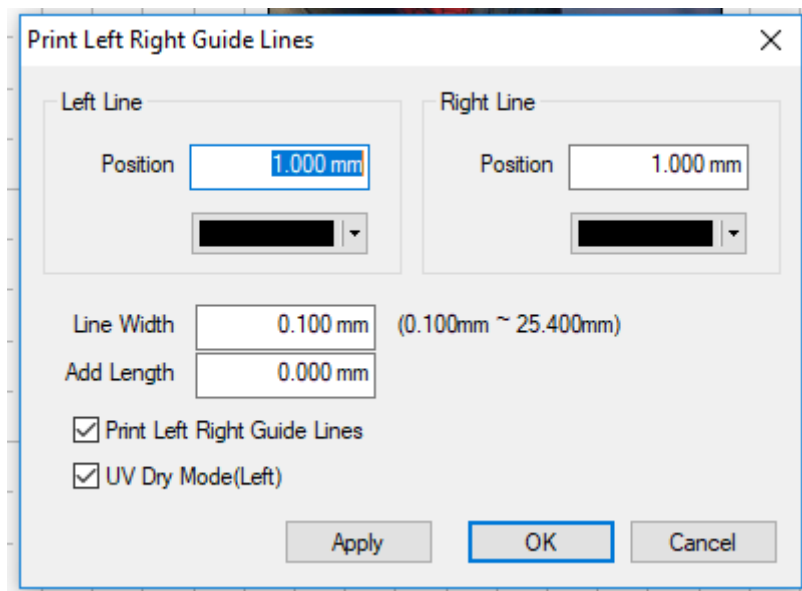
Print Left Right Guide Lines

×

Left Line

Position 1.000 mm

Right Line

Position 1.000 mm

Line Width 0.100 mm (0.100mm ~ 25.400mm)

Add Length 0.000 mm

☑ Print Left Right Guide Lines

☑ UV Dry Mode(Left)

Apply OK Cancel